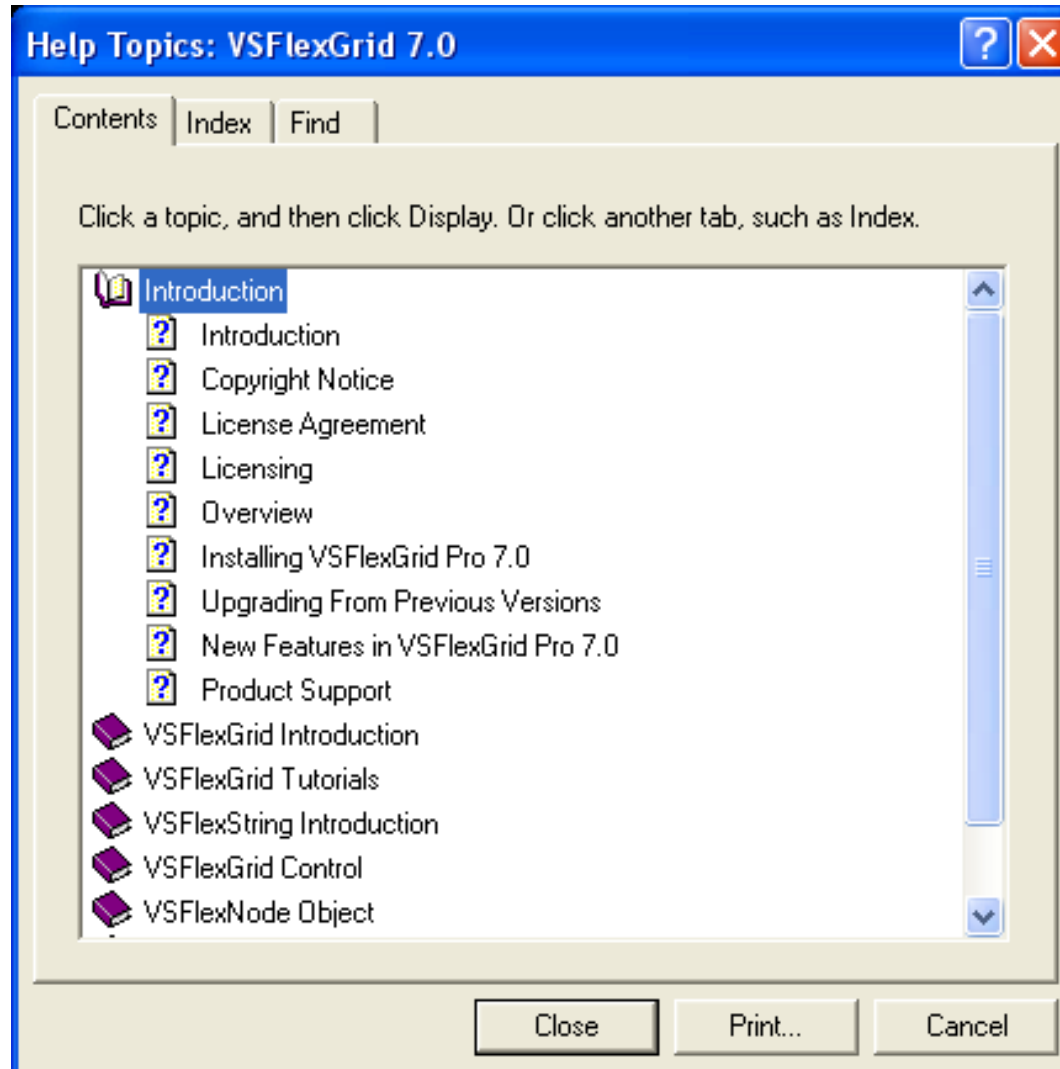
Help Topics: VSFlexGrid 7.0

Contents | Index | Find

Click a topic, and then click Display. Or click another tab, such as Index.

Introduction
Introduction
Copyright Notice
License Agreement
Licensing
Overview
Installing VSFlexGrid Pro 7.0
Upgrading From Previous Versions
New Features in VSFlexGrid Pro 7.0
Product Support
VSFlexGrid Introduction
VSFlexGrid Tutorials
VSFlexString Introduction
VSFlexGrid Control
VSFlexNode Object

Close | Print... | Cancel